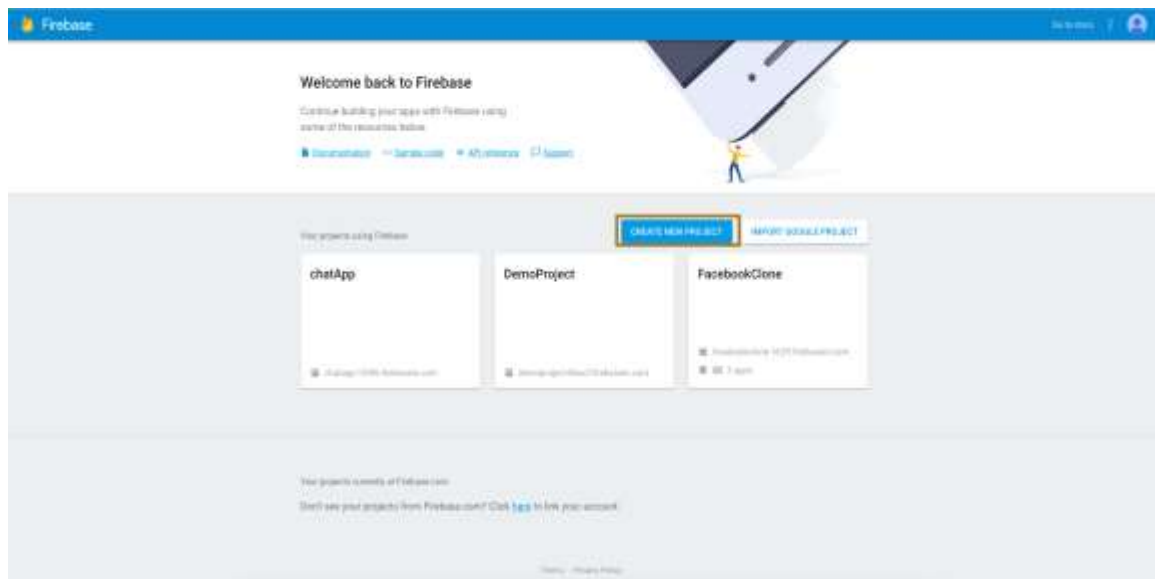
Firebase

Go to docs

Welcome back to Firebase

Continue building your apps with Firebase using some of the resources below.

Documentation  Sample code  API reference  Support

Your projects using Firebase

CREATE NEW PROJECT

IMPORT GOOGLE PROJECT

chatApp

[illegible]

DemoProject

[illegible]

FacebookClone

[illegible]

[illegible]

Your projects currently at Firebase.com

Don't see your projects from Firebase.com? Click here to link your account.

Terms · Privacy Policy